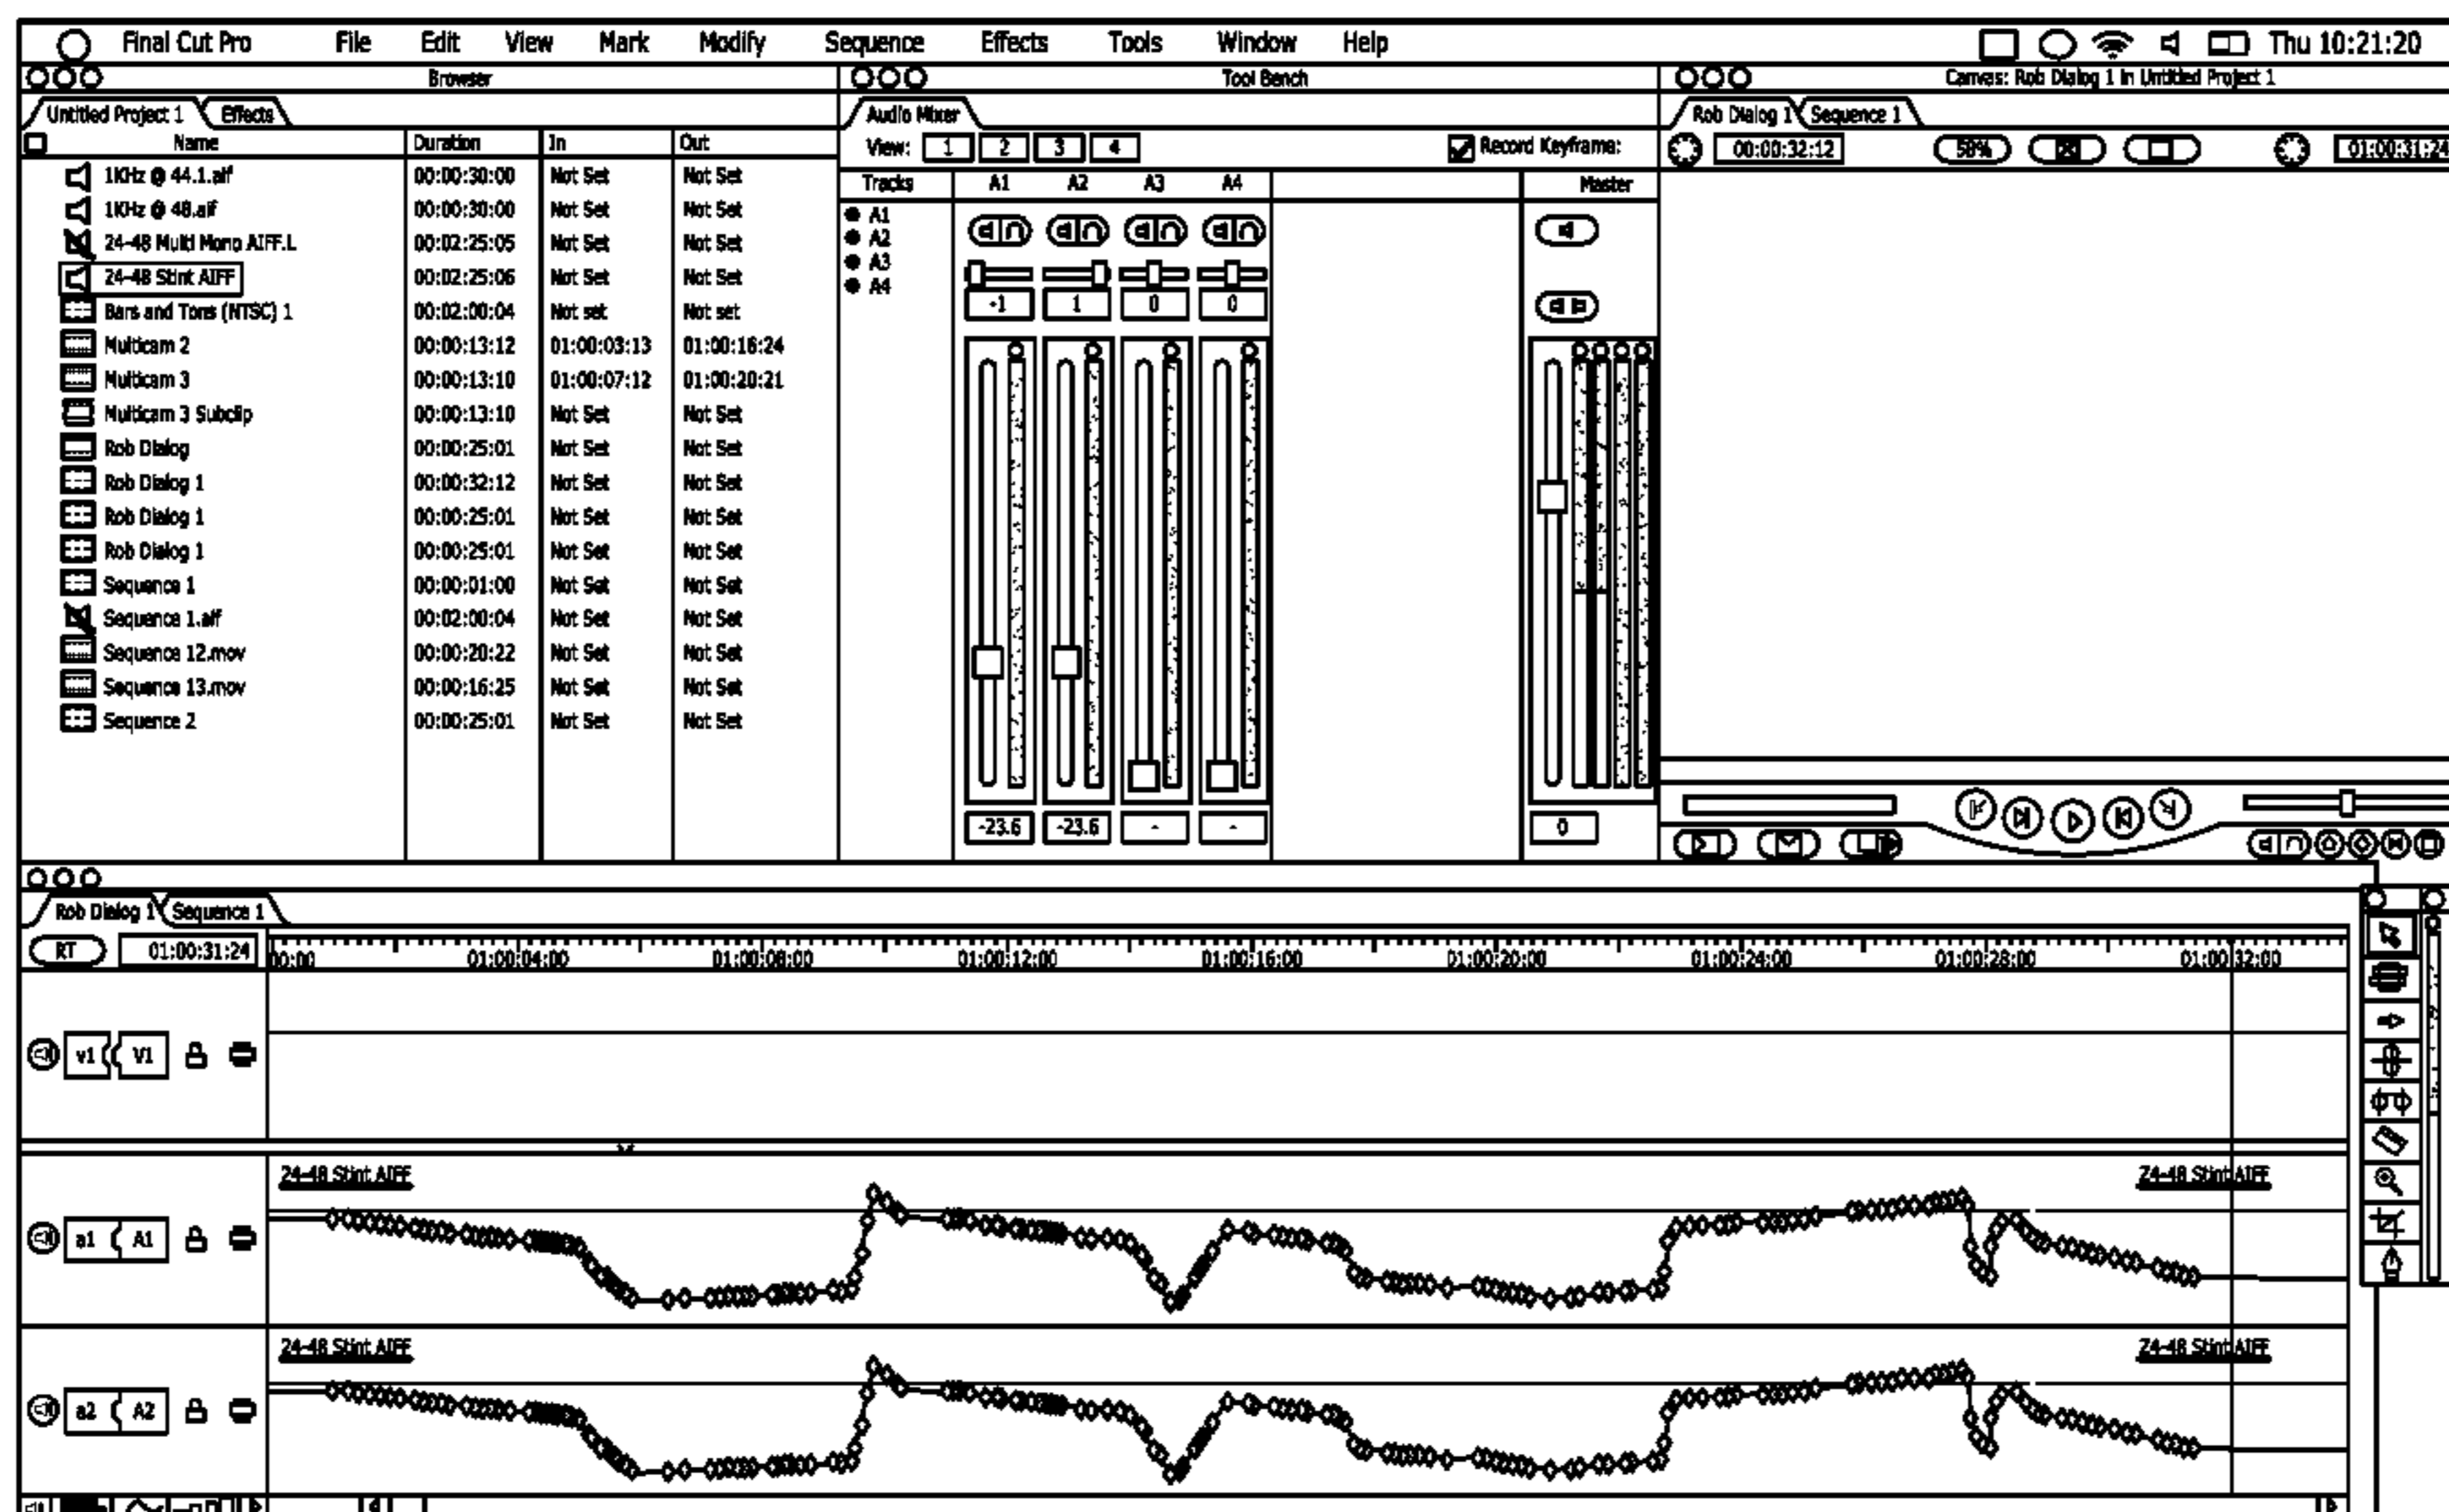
Final Cut Pro File Edit View Mark Modify Sequence Effects Tools Window Help Thu 10:21:20

Browser

Untitled Project 1 Effects

| Name | Duration | In | Out |
|---|---|---|---|
| 1KHz @ 44.1.aif | 00:00:30:00 | Not Set | Not Set |
| 1KHz @ 48.aif | 00:00:30:00 | Not Set | Not Set |
| 24-48 Multi Mono AIFF.L | 00:02:25:05 | Not Set | Not Set |
| 24-48 Stint AIFF | 00:02:25:06 | Not Set | Not Set |
| Bars and Tons (NTSC) 1 | 00:02:00:04 | Not set | Not set |
| Multicam 2 | 00:00:13:12 | 01:00:03:13 | 01:00:16:24 |
| Multicam 3 | 00:00:13:10 | 01:00:07:12 | 01:00:20:21 |
| Multicam 3 Subclip | 00:00:13:10 | Not Set | Not Set |
| Rob Dialog | 00:00:25:01 | Not Set | Not Set |
| Rob Dialog 1 | 00:00:32:12 | Not Set | Not Set |
| Rob Dialog 1 | 00:00:25:01 | Not Set | Not Set |
| Rob Dialog 1 | 00:00:25:01 | Not Set | Not Set |
| Sequence 1 | 00:00:01:00 | Not Set | Not Set |
| Sequence 1.aif | 00:02:00:04 | Not Set | Not Set |
| Sequence 12.mov | 00:00:20:22 | Not Set | Not Set |
| Sequence 13.mov | 00:00:16:25 | Not Set | Not Set |
| Sequence 2 | 00:00:25:01 | Not Set | Not Set |

Tool Bench

Audio Mixer

View: 1 2 3 4 Record Keyframe:

Tracks A1 A2 A3 A4 Master

A1 A2 A3 A4

-1 1 0 0

-23.6 -23.6 - - 0

Canvas: Rob Dialog 1 in Untitled Project 1

Rob Dialog 1 Sequence 1

00:00:32:12 58% 01:00:31:24

Rob Dialog 1 Sequence 1

RT 01:00:31:24 00:00 01:00:04:00 01:00:08:00 01:00:12:00 01:00:16:00 01:00:20:00 01:00:24:00 01:00:28:00 01:00:32:00

v1 V1

24-48 Stint AIFF 24-48 Stint AIFF

a1 A1

24-48 Stint AIFF 24-48 Stint AIFF

a2 A2